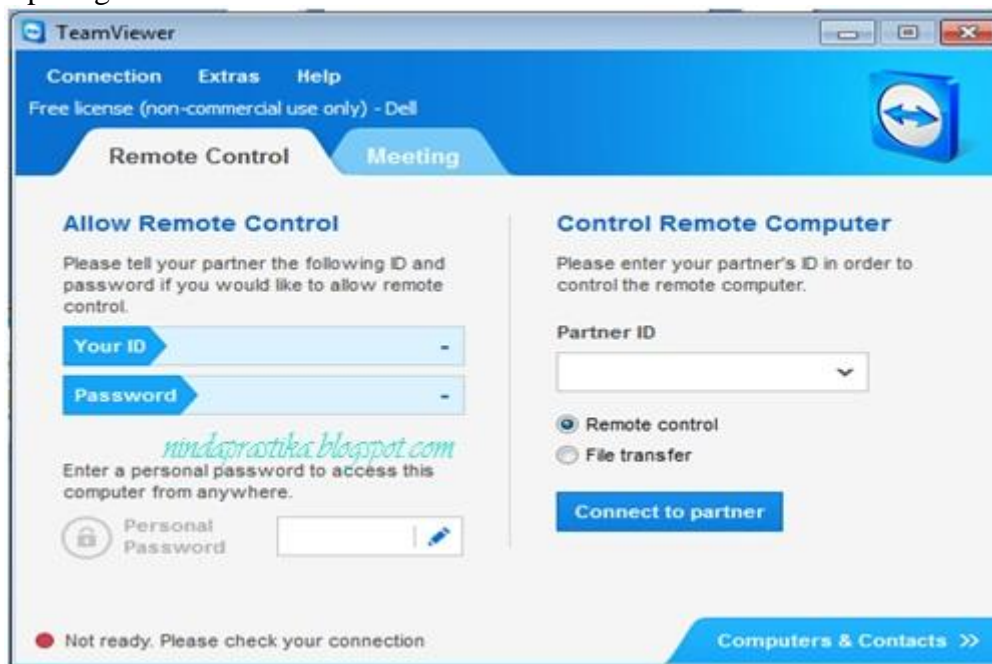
TeamViewer

Connection Extras Help

Free license (non-commercial use only) - Dell

Remote Control

Meeting

Allow Remote Control

Please tell your partner the following ID and password if you would like to allow remote control.

Your ID -

Password -

nindaprastika.blogspot.com

Enter a personal password to access this computer from anywhere.

Personal Password

Control Remote Computer

Please enter your partner's ID in order to control the remote computer.

Partner ID

Remote control

File transfer

Connect to partner

Not ready. Please check your connection

Computers & Contacts >>